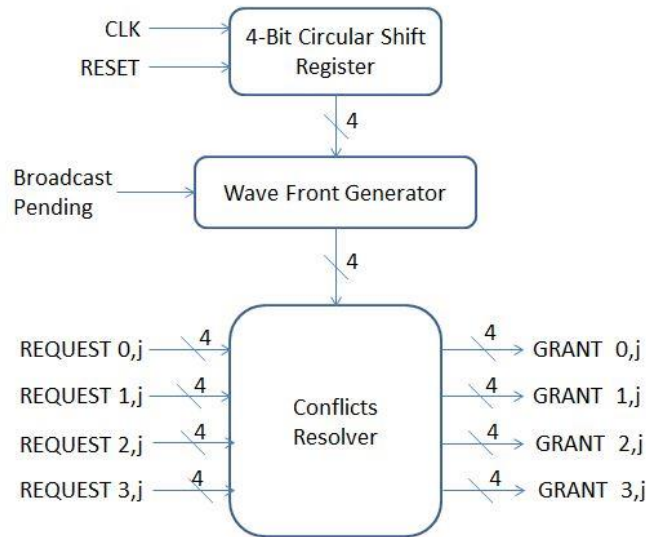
CLK
RESET
4-Bit Circular Shift Register
4
Broadcast Pending
Wave Front Generator
4
REQUEST 0,j
4
REQUEST 1,j
4
REQUEST 2,j
4
REQUEST 3,j
4
Conflicts Resolver
4
GRANT 0,j
4
GRANT 1,j
4
GRANT 2,j
4
GRANT 3,j